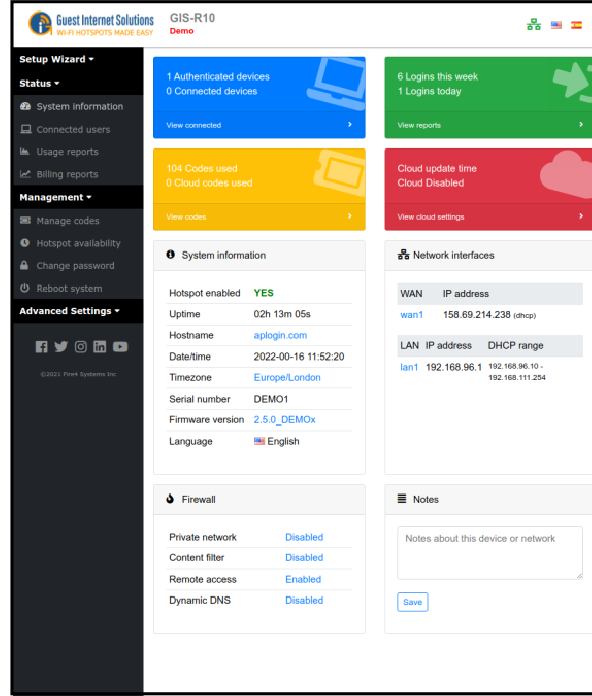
Guest Internet Solutions
WI-FI HOTSPOTS MADE EASY

GIS-R10
Demo

Setup Wizard ▾
Status ▾
System information
Connected users
Usage reports
Billing reports
Management ▾
Manage codes
Hotspot availability
Change password
Reboot system
Advanced Settings ▾

©2021 Fire4 Systems Inc

1 Authenticated devices
0 Connected devices
View connected ›

6 Logins this week
1 Logins today
View reports ›

104 Codes used
0 Cloud codes used
View codes ›

Cloud update time
Cloud Disabled
View cloud settings ›

System information

| | |
|---|---|
| Hotspot enabled | YES |
| Uptime | 0 2h 13m 05s |
| Hostname | aplogin.com |
| Date/time | 2022-00-16 11:52:20 |
| Timezone | Europe/London |
| Serial number | DEMO1 |
| Firmware version | 2.5.0_DEMOx |
| Language | English |

Network interfaces

| WAN | IP address |
|---|---|
| wan1 | 158.69.214.238 (dhcp) |

| LAN | IP address | DHCP range |
|---|---|---|
| lan1 | 192.168.96.1 | 192.168.96.10 - 192.168.111.254 |

Firewall

| | |
|---|---|
| Private network | Disabled |
| Content filter | Disabled |
| Remote access | Enabled |
| Dynamic DNS | Disabled |

Notes

Notes about this device or network

Save